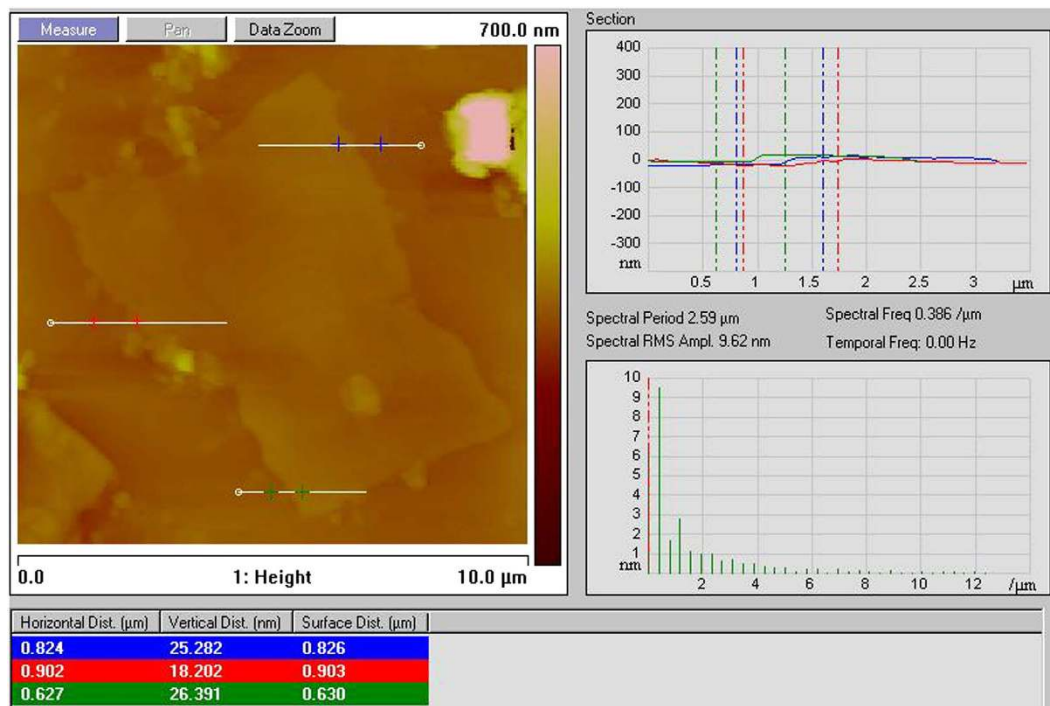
Measure Pan Data Zoom 700.0 nm

0.0 1: Height 10.0 µm

Section

400
300
200
100
0
-100
-200
-300
nm
0.5 1 1.5 2 2.5 3 µm

Spectral Period 2.59 µm
Spectral RMS Ampl. 9.62 nm
Spectral Freq 0.386 /µm
Temporal Freq: 0.00 Hz

10
9
8
7
6
5
4
3
2
1
nm
2 4 6 8 10 12 /µm

| Horizontal Dist. (µm) | Vertical Dist. (nm) | Surface Dist. (µm) |
|---|---|---|
| 0.824 | 25.282 | 0.826 |
| 0.902 | 18.202 | 0.903 |
| 0.627 | 26.391 | 0.630 |